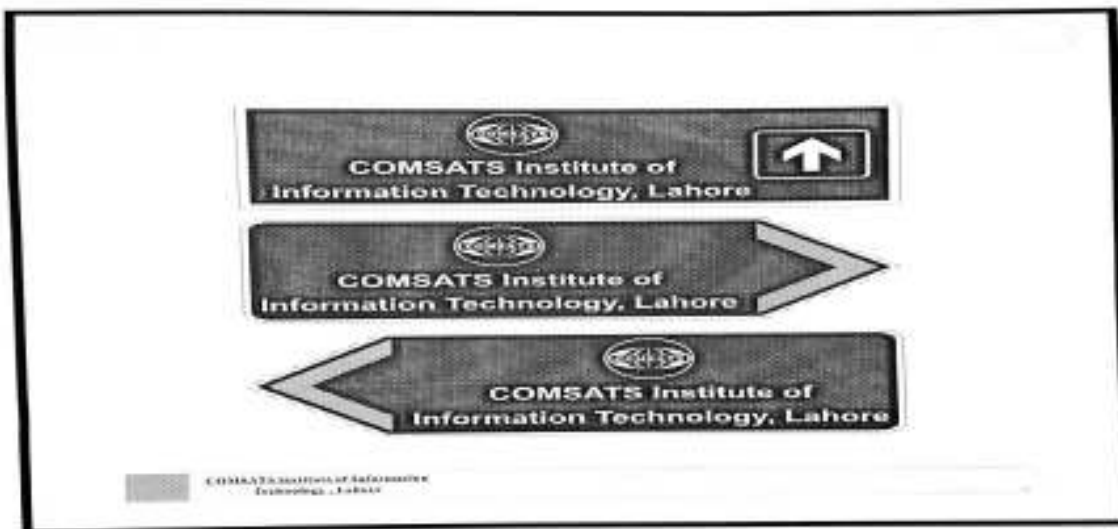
COMSATS Institute of Information Technology, Lahore

COMSATS Institute of Information Technology, Lahore

COMSATS Institute of Information Technology, Lahore

COMSATS Institute of Information Technology, Lahore